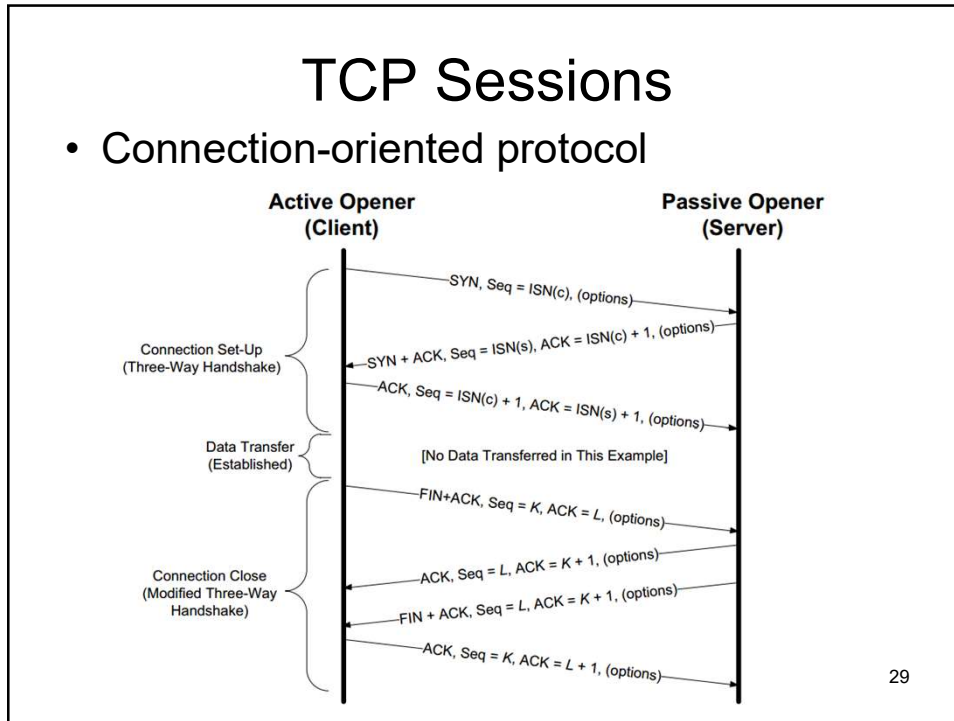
TCP Sessions

• Connection-oriented protocol

Active Opener (Client)

Passive Opener (Server)

Connection Set-Up (Three-Way Handshake)

SYN, Seq = ISN(c), (options)

SYN + ACK, Seq = ISN(s), ACK = ISN(c) + 1, (options)

ACK, Seq = ISN(c) + 1, ACK = ISN(s) + 1, (options)

Data Transfer (Established)

[No Data Transferred in This Example]

Connection Close (Modified Three-Way Handshake)

FIN+ACK, Seq = K, ACK = L, (options)

ACK, Seq = L, ACK = K + 1, (options)

FIN + ACK, Seq = L, ACK = K + 1, (options)

ACK, Seq = K, ACK = L + 1, (options)

29